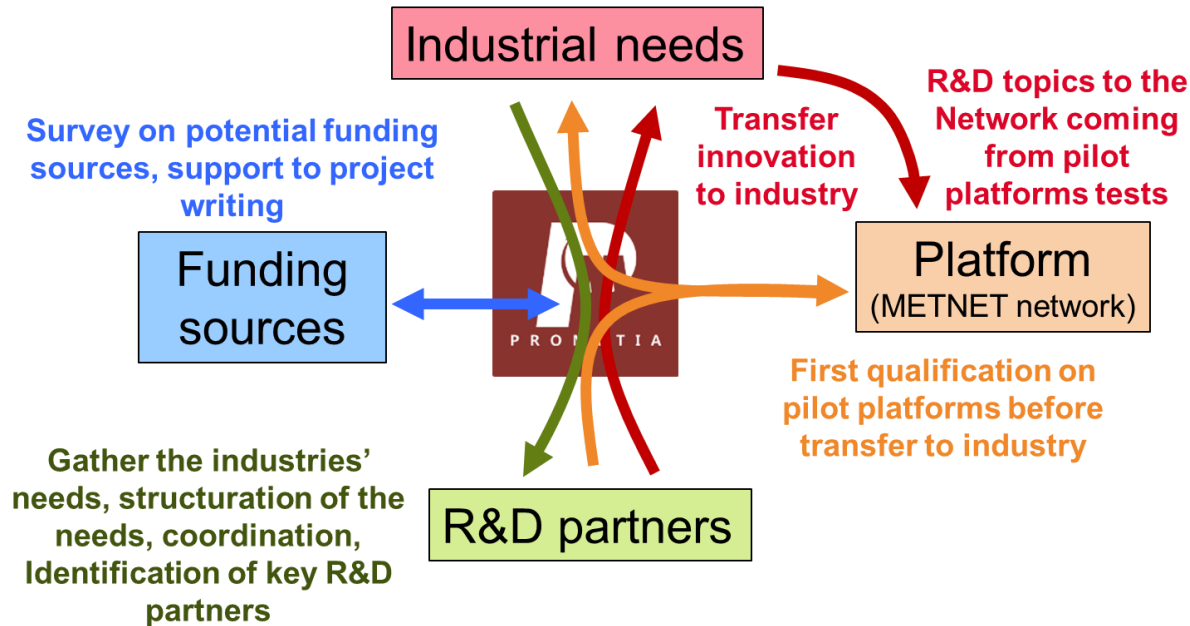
Industrial needs

Survey on potential funding sources, support to project writing

Transfer innovation to industry

R&D topics to the Network coming from pilot platforms tests

Funding sources

PRO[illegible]TIA

Platform (METNET network)

First qualification on pilot platforms before transfer to industry

Gather the industries' needs, structuration of the needs, coordination, Identification of key R&D partners

R&D partners